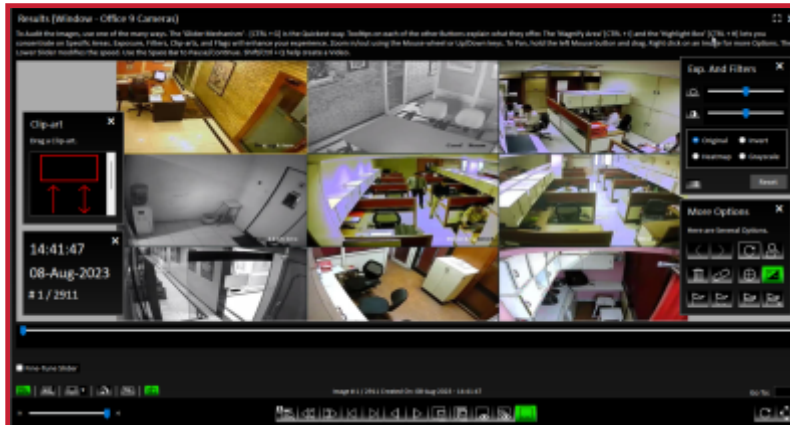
Results (Window - Office 9 Cameras)

To Audit the images, use one of the many ways. The 'Slider Mechanism'. [CTRL + S] is the Quickest way. Tooltips on each of the other Buttons explain what they offer. The 'Magnify Area' [CTRL + I] and the 'Highlight Box' [CTRL + H] lets you concentrate on Specific Areas. Exposure, Filters, Clip-arts, and Flags will enhance your experience. Zoom in/out using the Mouse-wheel or Up/Down keys. To Pan, hold the left Mouse button and drag. Right click on an Image for more Options. The Lower Slider modifies the speed. Use the Space Bar to Pause/Continue. Shift/Ctrl + Q help create a Video.

Clip-art
Drag a Clip-art.

14:41:47
08-Aug-2023
# 1 / 2911

Exp. And Filters
Original
Invert
Heatmap
Grayscale
Reset

More Options
Here are General Options.

Fine-Tune Slider

Image # 1 / 2911 Created On 08-Aug-2023 - 14:41:47

Go To: